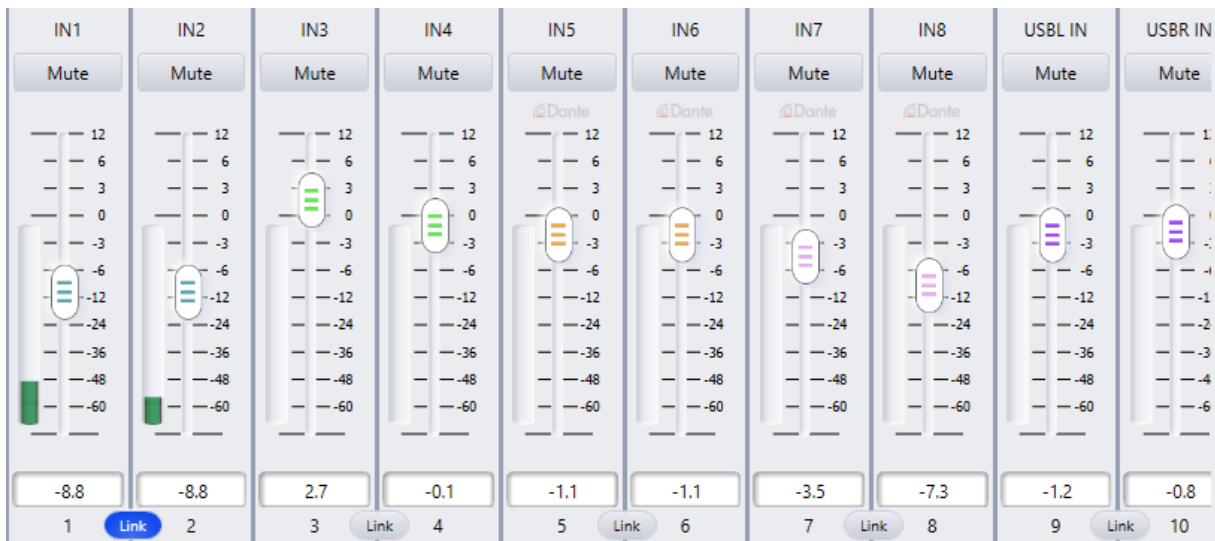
IN1
Mute
12
6
3
0
-3
-6
-12
-24
-36
-48
-60
-8.8
1

IN2
Mute
12
6
3
0
-3
-6
-12
-24
-36
-48
-60
-8.8
Link 2

IN3
Mute
12
6
3
0
-3
-6
-12
-24
-36
-48
-60
2.7
3

IN4
Mute
12
6
3
0
-3
-6
-12
-24
-36
-48
-60
-0.1
Link 4

IN5
Mute
Dante
12
6
3
0
-3
-6
-12
-24
-36
-48
-60
-1.1
5

IN6
Mute
Dante
12
6
3
0
-3
-6
-12
-24
-36
-48
-60
-1.1
Link 6

IN7
Mute
Dante
12
6
3
0
-3
-6
-12
-24
-36
-48
-60
-3.5
7

IN8
Mute
Dante
12
6
3
0
-3
-6
-12
-24
-36
-48
-60
-7.3
Link 8

USBL IN
Mute
12
6
3
0
-3
-6
-12
-24
-36
-48
-60
-1.2
9

USBR IN
Mute
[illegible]
-0.8
Link 10